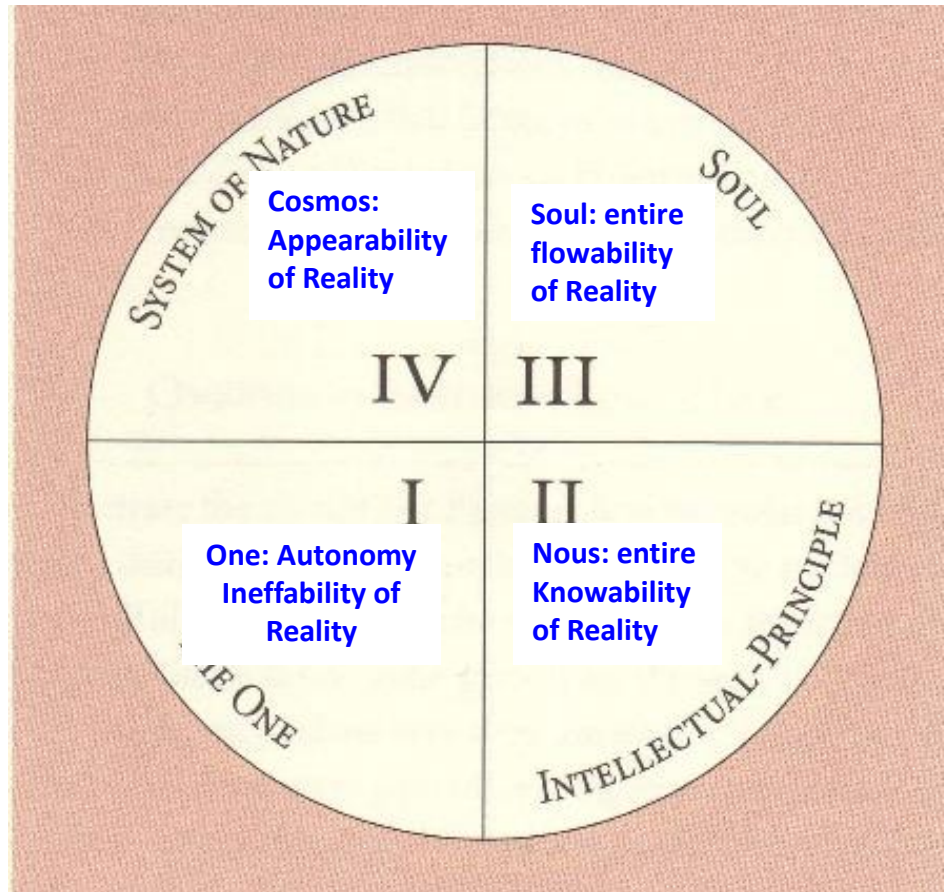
System of Nature

Cosmos: Appearability of Reality

Soul

Soul: entire flowability of Reality

IV

III

I

II

One: Autonomy Ineffability of Reality

Nous: entire Knowability of Reality

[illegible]e One

Intellectual-Principle